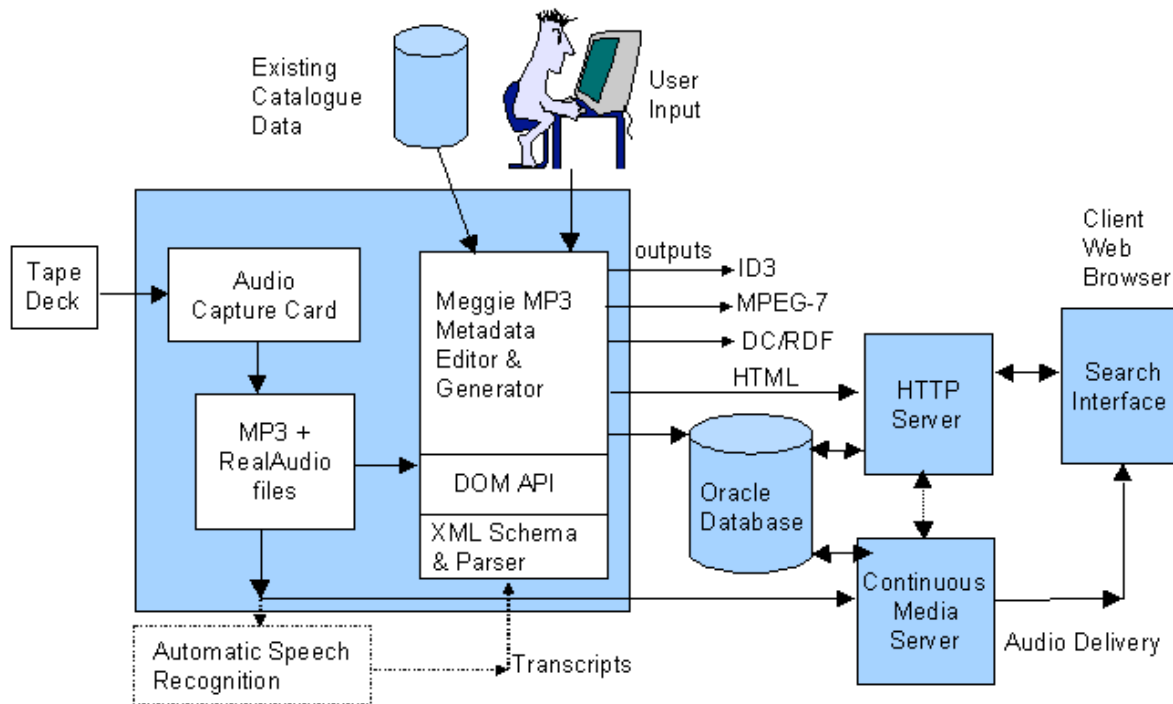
Existing Catalogue Data

User Input

Client Web Browser

Tape Deck

Audio Capture Card

MP3 + RealAudio files

Meggie MP3 Metadata Editor & Generator

DOM API

XML Schema & Parser

outputs

ID3

MPEG-7

DC/RDF

HTML

HTTP Server

Search Interface

Oracle Database

Continuous Media Server

Audio Delivery

Automatic Speech Recognition

Transcripts